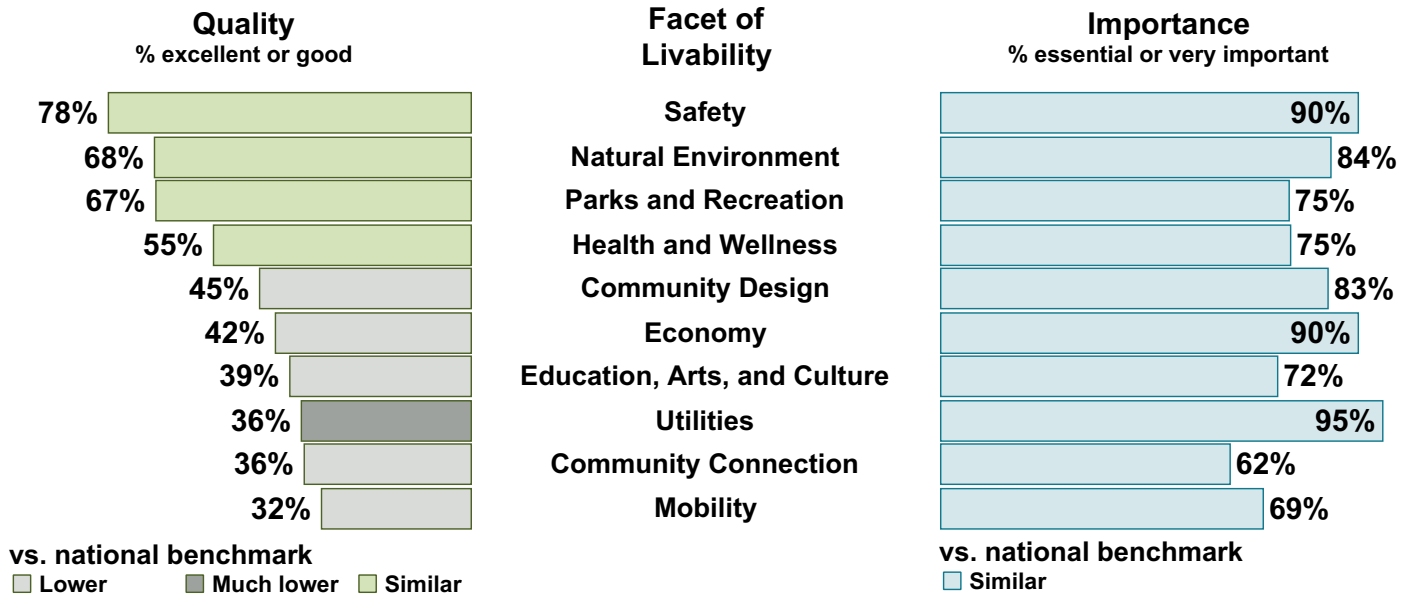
Quality
% excellent or good

Facet of Livability

Importance
% essential or very important

| Quality | Facet of Livability | Importance |
|---|---|---|
| 78% | Safety | 90% |
| 68% | Natural Environment | 84% |
| 67% | Parks and Recreation | 75% |
| 55% | Health and Wellness | 75% |
| 45% | Community Design | 83% |
| 42% | Economy | 90% |
| 39% | Education, Arts, and Culture | 72% |
| 36% | Utilities | 95% |
| 36% | Community Connection | 62% |
| 32% | Mobility | 69% |

vs. national benchmark
Lower Much lower Similar

vs. national benchmark
Similar